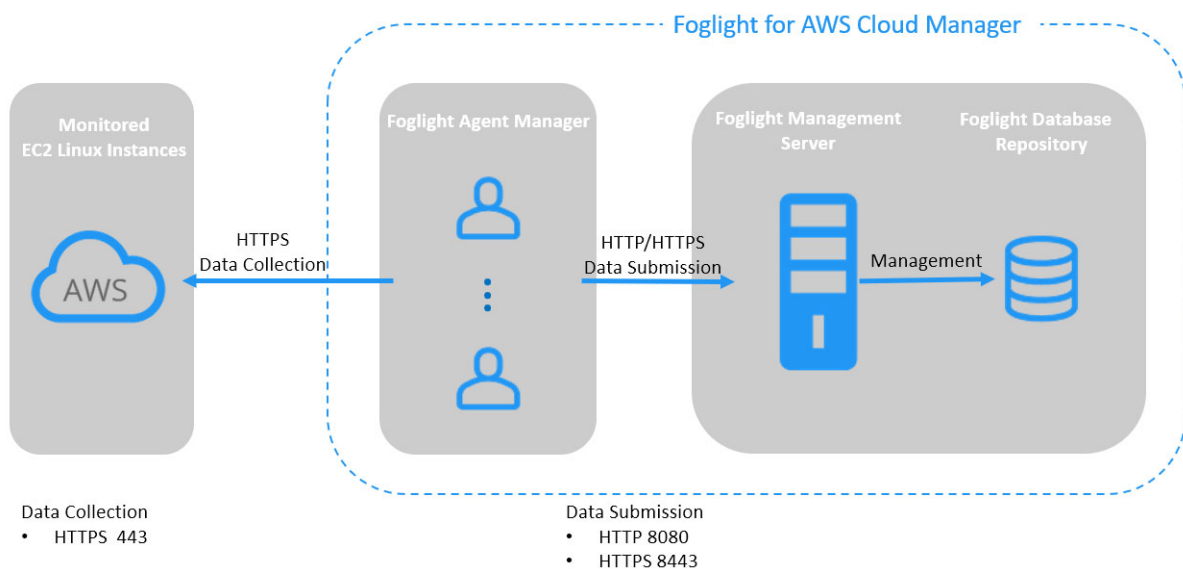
Foglight for AWS Cloud Manager

Monitored EC2 Linux Instances

AWS

HTTPS
Data Collection

Foglight Agent Manager

HTTP/HTTPS
Data Submission

Foglight Management Server

Foglight Database Repository

Management

Data Collection
• HTTPS 443

Data Submission
• HTTP 8080
• HTTPS 8443